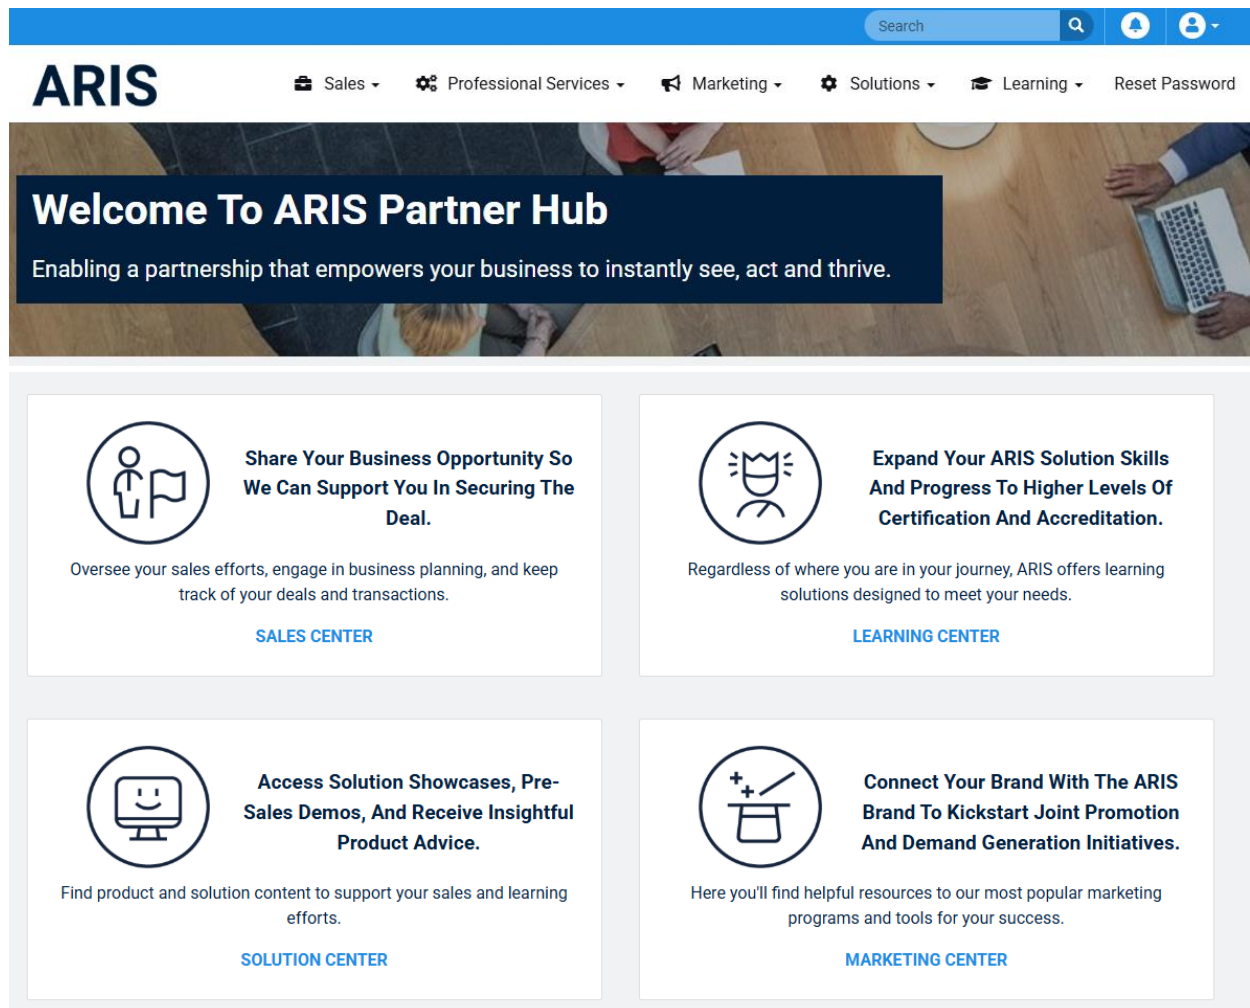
Search

ARIS

Sales Professional Services Marketing Solutions Learning Reset Password

Welcome To ARIS Partner Hub

Enabling a partnership that empowers your business to instantly see, act and thrive.

Share Your Business Opportunity So We Can Support You In Securing The Deal.

Oversee your sales efforts, engage in business planning, and keep track of your deals and transactions.

SALES CENTER

Expand Your ARIS Solution Skills And Progress To Higher Levels Of Certification And Accreditation.

Regardless of where you are in your journey, ARIS offers learning solutions designed to meet your needs.

LEARNING CENTER

Access Solution Showcases, Pre-Sales Demos, And Receive Insightful Product Advice.

Find product and solution content to support your sales and learning efforts.

SOLUTION CENTER

Connect Your Brand With The ARIS Brand To Kickstart Joint Promotion And Demand Generation Initiatives.

Here you'll find helpful resources to our most popular marketing programs and tools for your success.

MARKETING CENTER